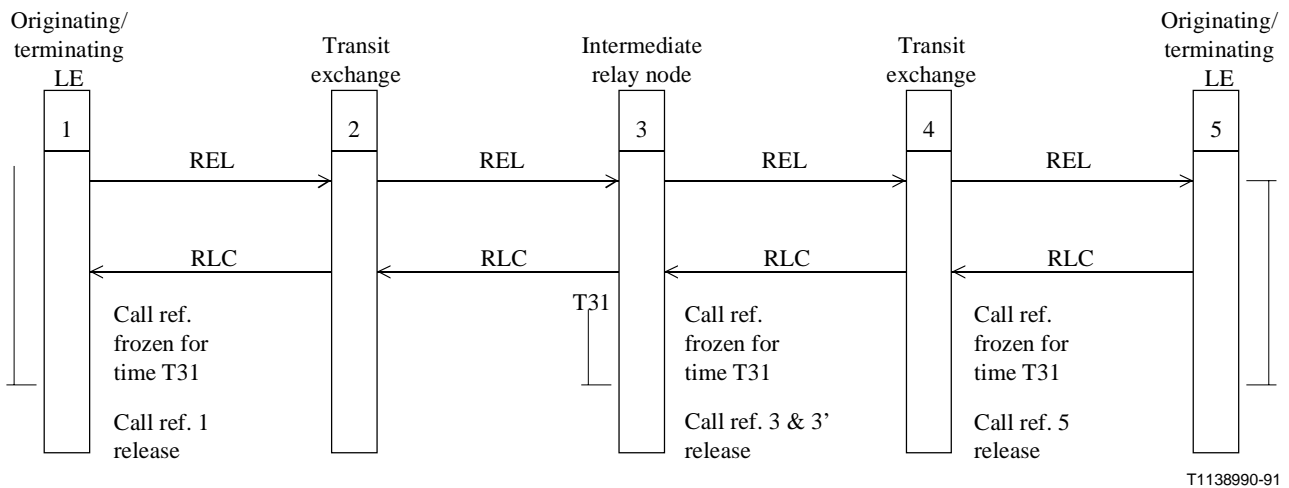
Originating/ terminating LE

Transit exchange

Intermediate relay node

Transit exchange

Originating/ terminating LE

1

2

3

4

5

REL

REL

REL

REL

RLC

RLC

RLC

RLC

Call ref. frozen for time T31

Call ref. 1 release

T31

Call ref. frozen for time T31

Call ref. 3 & 3' release

Call ref. frozen for time T31

Call ref. 5 release

T1138990-91